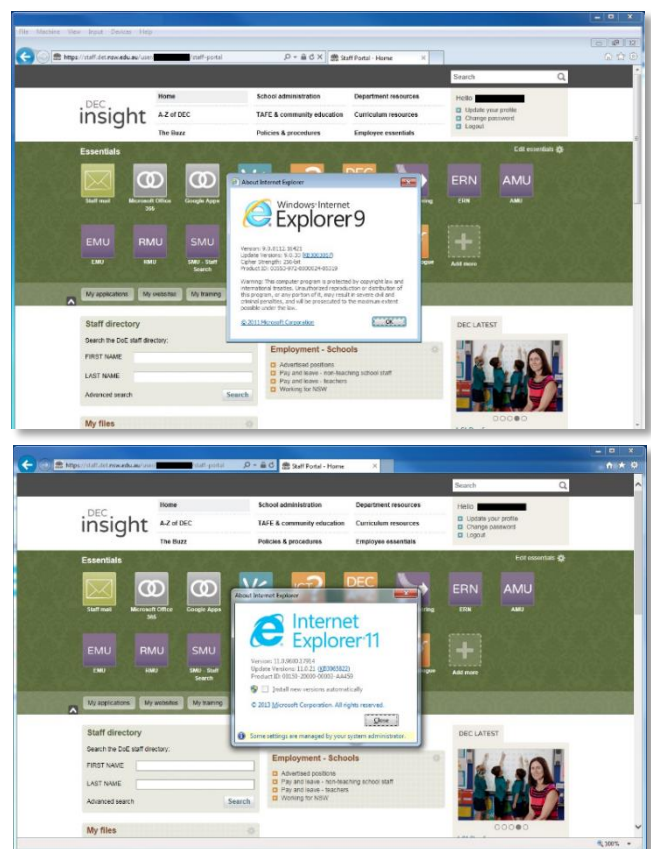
File Machine View Input Devices Help

https://staff.det.nsw.edu.au/user/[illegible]/staff-portal

Staff Portal - Home

Search

DEC insight

Home
A-Z of DEC
The Buzz
School administration
TAFE & community education
Policies & procedures
Department resources
Curriculum resources
Employee essentials

Hello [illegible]
Update your profile
Change password
Logout

Essentials

Edit essentials

Staff mail
Microsoft Office 365
Google Apps
ERN
AMU
EMU
RMU
SMU - Staff Search
Add more

About Internet Explorer

Windows Internet Explorer 9

Version: 9.0.8112.16421
Update Versions: 9.0.30 (KB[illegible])
Cipher Strength: 256-bit
Product ID: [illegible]

Warning: This computer program is protected by copyright law and international treaties. Unauthorized reproduction or distribution of this program, or any portion of it, may result in severe civil and criminal penalties, and will be prosecuted to the maximum extent possible under the law.

© 2011 Microsoft Corporation

OK

My applications
My websites
My training

Staff directory
Search the DoE staff directory:
FIRST NAME
LAST NAME
Advanced search
Search

Employment - Schools
Advertised positions
Pay and leave - non-teaching school staff
Pay and leave - teachers
Working for NSW

DEC LATEST

My files

https://staff.det.nsw.edu.au/user/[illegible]/staff-portal

Staff Portal - Home

Search

DEC insight

Home
A-Z of DEC
The Buzz
School administration
TAFE & community education
Policies & procedures
Department resources
Curriculum resources
Employee essentials

Hello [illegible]
Update your profile
Change password
Logout

Essentials

Edit essentials

Staff mail
Microsoft Office 365
Google Apps
ERN
AMU
EMU
RMU
SMU - Staff Search
Add more

About Internet Explorer

Internet Explorer 11

Version: 11.0.9600.17914
Update Versions: 11.0.21 (KB3065822)
Product ID: 00150-20000-00003-AA459

Install new versions automatically

© 2013 Microsoft Corporation. All rights reserved.

Close

Some settings are managed by your system administrator.

My applications
My websites
My training

Staff directory
Search the DoE staff directory:
FIRST NAME
LAST NAME
Advanced search
Search

Employment - Schools
Advertised positions
Pay and leave - non-teaching school staff
Pay and leave - teachers
Working for NSW

DEC LATEST

My files

100%